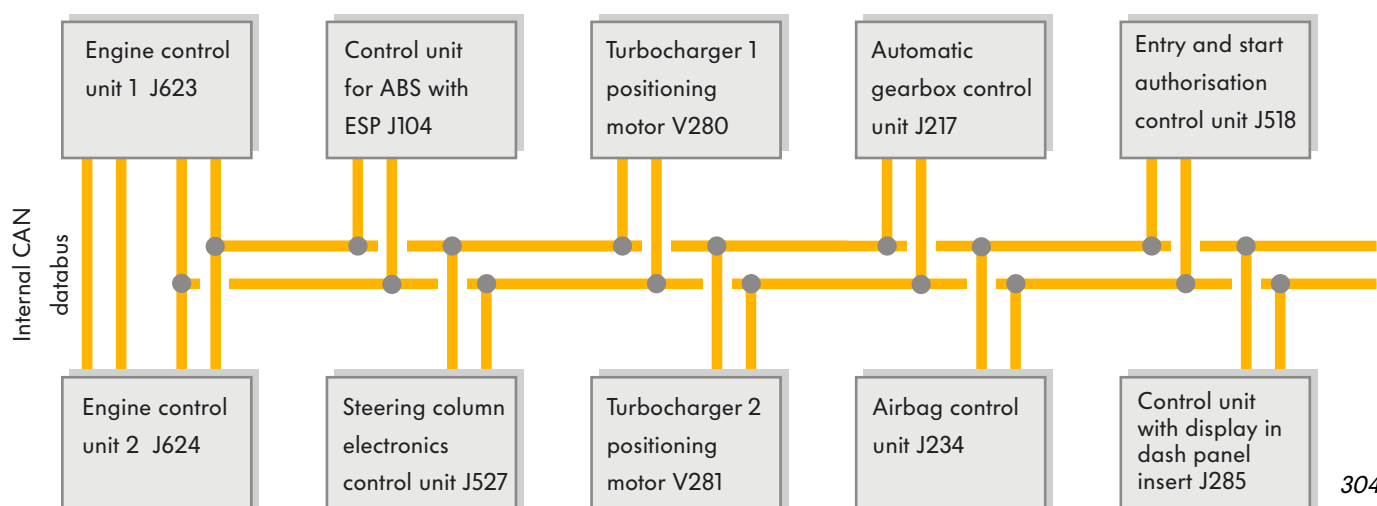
Engine control unit 1 J623

Control unit for ABS with ESP J104

Turbocharger 1 positioning motor V280

Automatic gearbox control unit J217

Entry and start authorisation control unit J518

Internal CAN databus

Engine control unit 2 J624

Steering column electronics control unit J527

Turbocharger 2 positioning motor V281

Airbag control unit J234

Control unit with display in dash panel insert J285

304